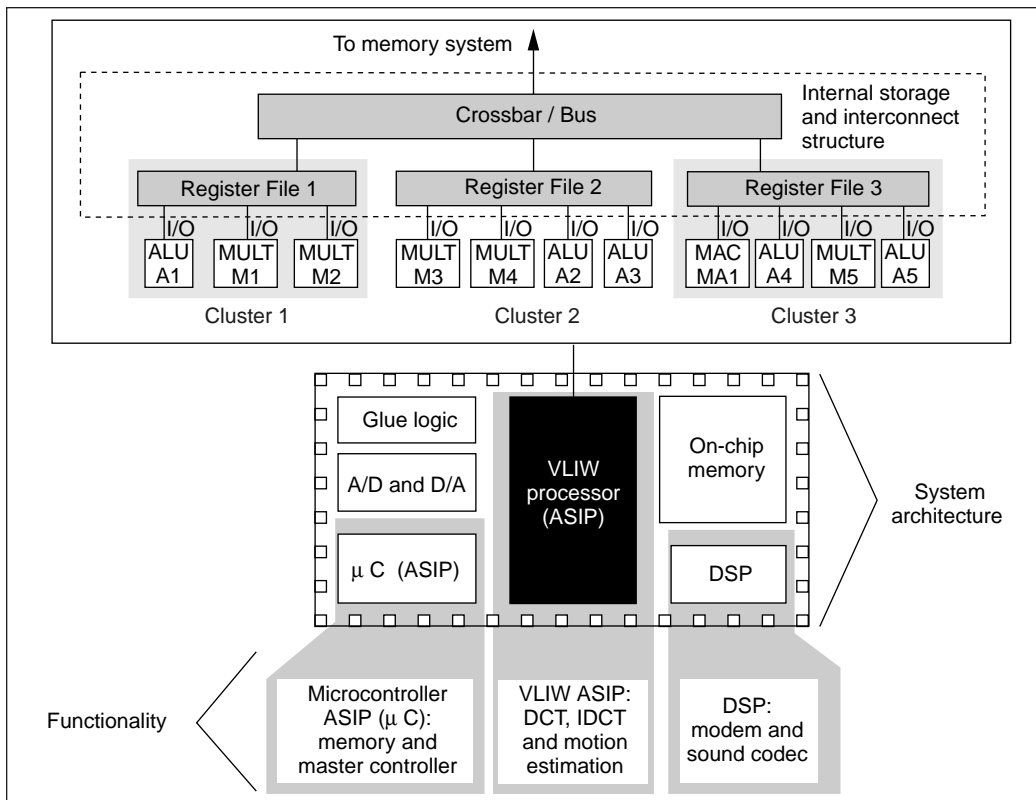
To memory system

Crossbar / Bus

Internal storage and interconnect structure

Register File 1

Register File 2

Register File 3

I/O I/O I/O

ALU A1

MULT M1

MULT M2

I/O I/O I/O I/O

MULT M3

MULT M4

ALU A2

ALU A3

I/O I/O I/O I/O

MAC MA1

ALU A4

MULT M5

ALU A5

Cluster 1

Cluster 2

Cluster 3

Glue logic

A/D and D/A

$\mu$ C (ASIP)

VLIW processor (ASIP)

On-chip memory

DSP

System architecture

Functionality

Microcontroller ASIP ($\mu$ C): memory and master controller

VLIW ASIP: DCT, IDCT and motion estimation

DSP: modem and sound codec